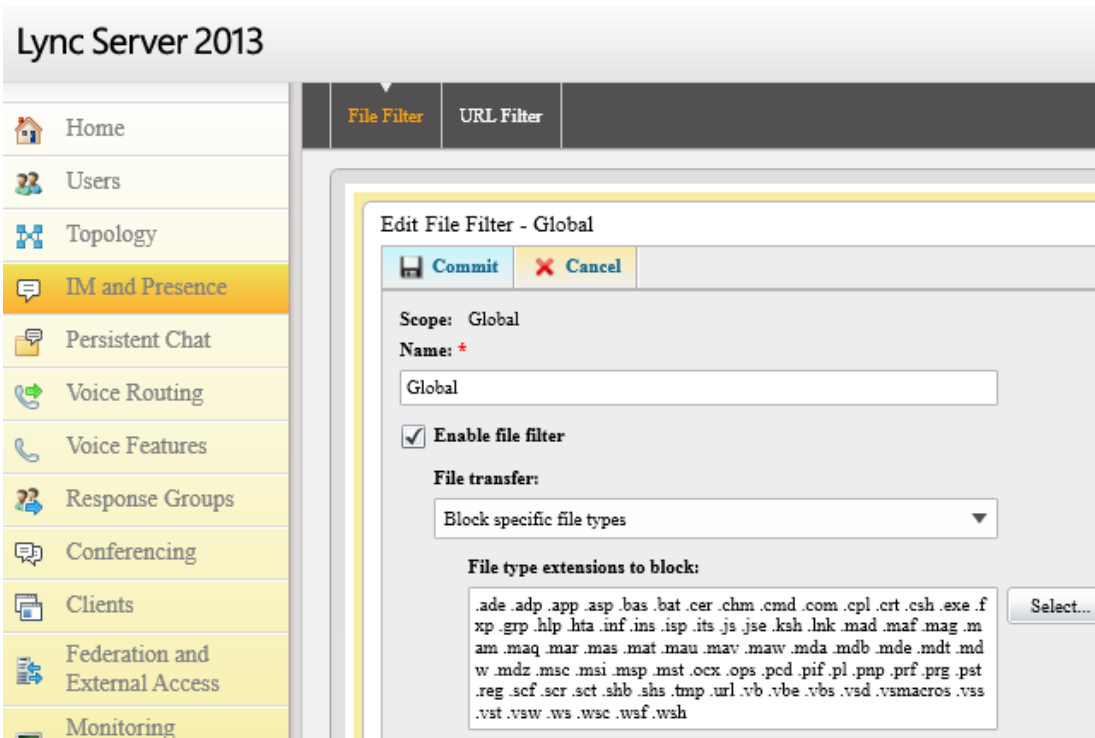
Lync Server 2013

Home
Users
Topology
IM and Presence
Persistent Chat
Voice Routing
Voice Features
Response Groups
Conferencing
Clients
Federation and External Access
Monitoring

File Filter
URL Filter

Edit File Filter - Global

Commit
Cancel

Scope: Global
Name: *
Global

Enable file filter

File transfer:
Block specific file types

File type extensions to block:
.ade .adp .app .asp .bas .bat .cer .chm .cmd .com .cpl .crt .csh .exe .fxp .grp .hlp .hta .inf .ins .isp .its .js .jse .ksh .lnk .mad .maf .mag .mam .maq .mar .mas .mat .mau .mav .maw .mda .mdb .mde .mdt .mdw .mdz .msc .msi .msp .mst .ocx .ops .pcd .pif .pl .pnp .prf .prg .pst .reg .scf .scr .sct .shb .shs .tmp .url .vb .vbe .vbs .vsd .vsmacros .vss .vst .vsw .ws .wsc .wsf .wsh

Select...